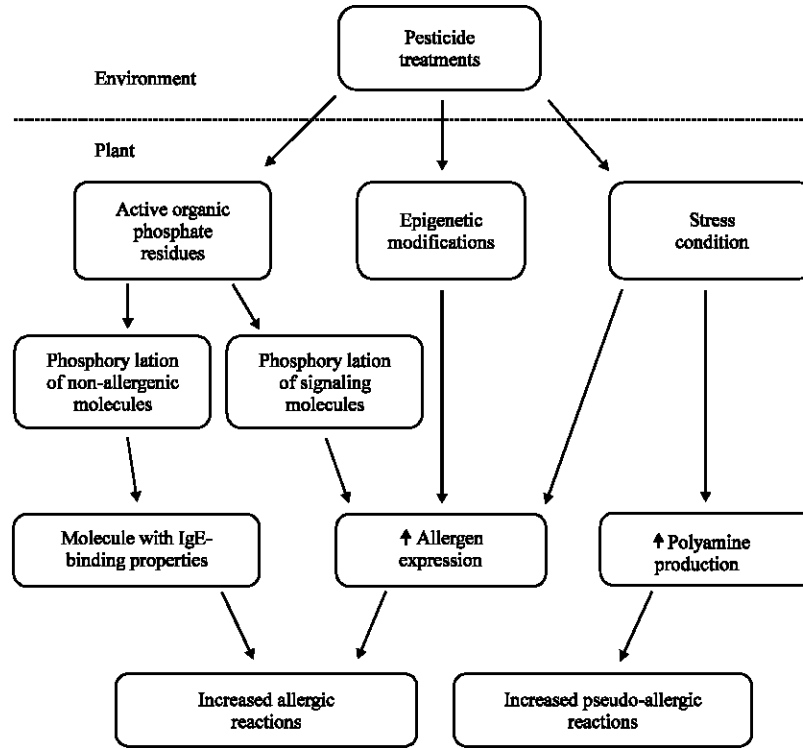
Pesticide treatments

Environment

Plant

Active organic phosphate residues

Epigenetic modifications

Stress condition

Phosphory lation of non-allergenic molecules

Phosphory lation of signaling molecules

Molecule with IgE-binding properties

↑ Allergen expression

↑ Polyamine production

Increased allergic reactions

Increased pseudo-allergic reactions